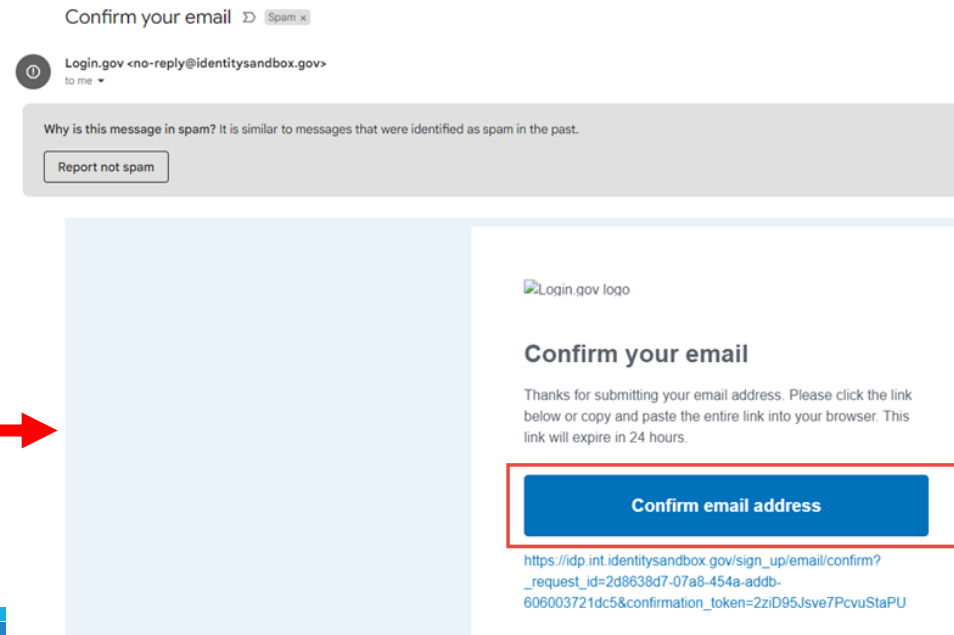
Confirm your email Spam ×

Login.gov <no-reply@identitysandbox.gov>
to me

Why is this message in spam? It is similar to messages that were identified as spam in the past.

Report not spam

Login.gov logo

Confirm your email

Thanks for submitting your email address. Please click the link below or copy and paste the entire link into your browser. This link will expire in 24 hours.

Confirm email address

https://idp.int.identitysandbox.gov/sign_up/email/confirm?_request_id=2d8638d7-07a8-454a-addb-606003721dc5&confirmation_token=2ziD95Jsve7PcvuStaPU